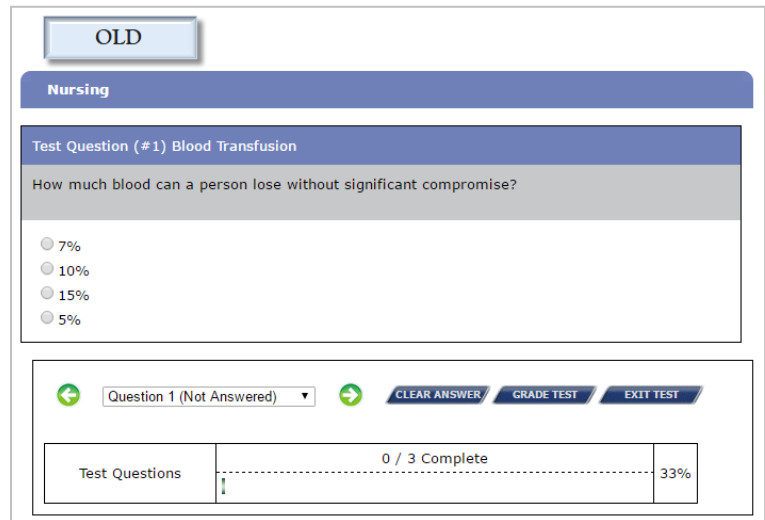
OLD

Nursing

Test Question (#1) Blood Transfusion

How much blood can a person lose without significant compromise?

7%
10%
15%
5%

Question 1 (Not Answered)

CLEAR ANSWER
GRADE TEST
EXIT TEST

| Test Questions | 0 / 3 Complete | 33% |
|---|---|---|